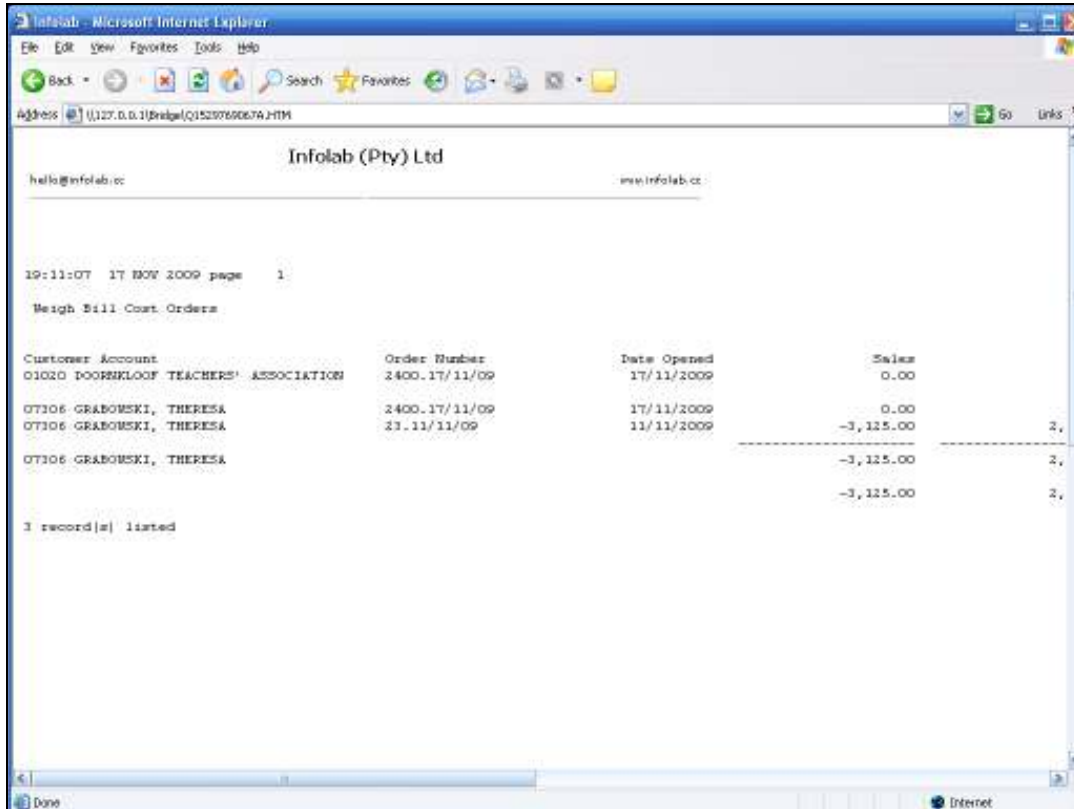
Infolab - Microsoft Internet Explorer

File Edit View Favorites Tools Help

Back Search Favorites

Address \\127.0.0.1\Bridge\Q1523976067A.HTM Go Links

Infolab (Pty) Ltd

hello@infolab.cc www.infolab.cc

19:11:07 17 NOV 2009 page 1

Weigh Bill Cost Orders

| Customer Account | Order Number | Date Opened | Sales | |
|---|---|---|---|---|
| 01020 DOORNKLOOF TEACHERS' ASSOCIATION | 2400.17/11/09 | 17/11/2009 | 0.00 | |
| 07306 GRABOWSKI, THERESA | 2400.17/11/09 | 17/11/2009 | 0.00 | |
| 07306 GRABOWSKI, THERESA | 23.11/11/09 | 11/11/2009 | -3,125.00 | 2, |
| 07306 GRABOWSKI, THERESA | | | -3,125.00 | 2, |
| | | | -3,125.00 | 2, |

3 record(s) listed

Done Internet